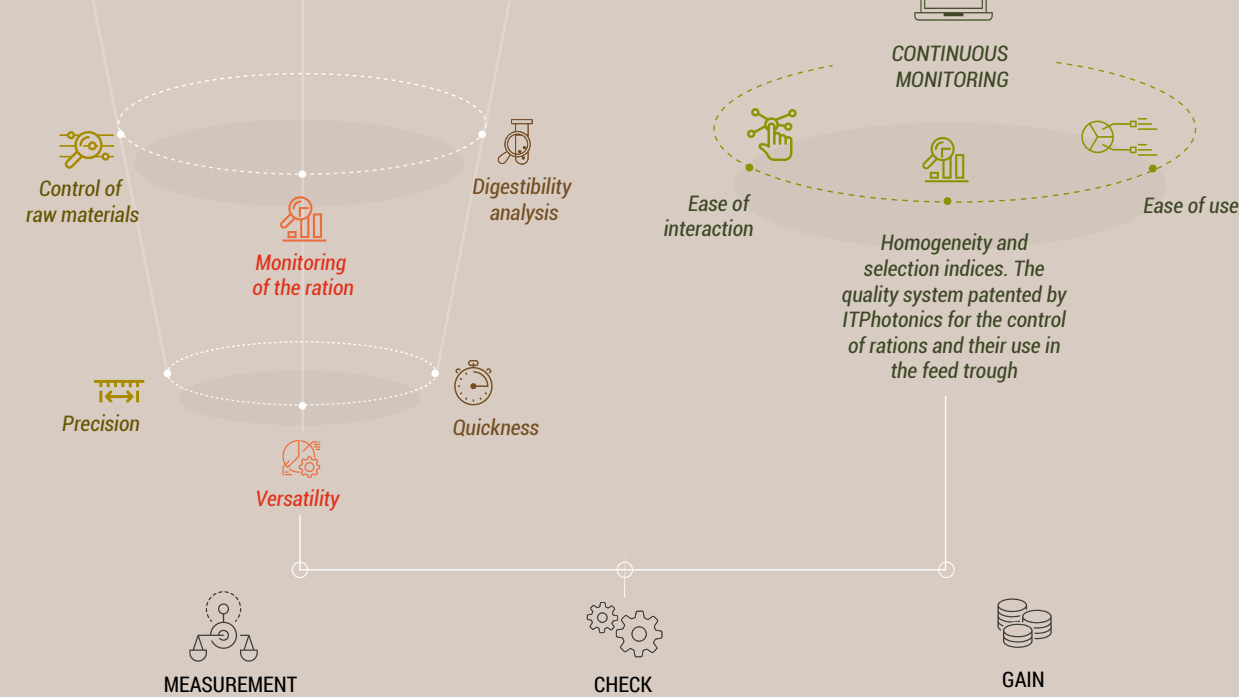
CONTINUOUS MONITORING

Control of raw materials

Digestibility analysis

Monitoring of the ration

Ease of interaction

Ease of use

Homogeneity and selection indices. The quality system patented by ITPhotonics for the control of rations and their use in the feed trough

Precision

Quickness

Versatility

MEASUREMENT

CHECK

GAIN